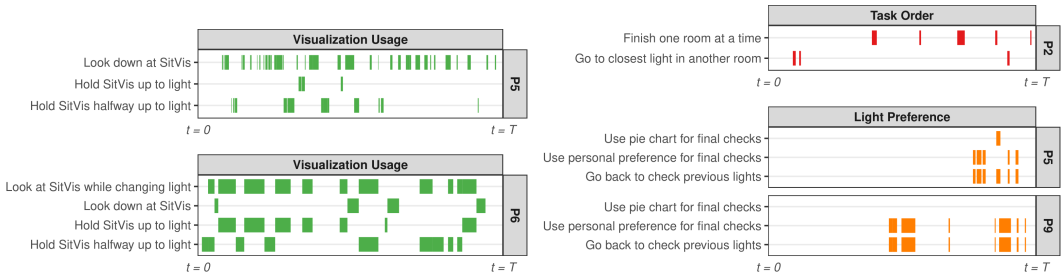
Visualization Usage

P5

Look down at SitVis

Hold SitVis up to light

Hold SitVis halfway up to light

$t = 0$

$t = T$

Visualization Usage

P6

Look at SitVis while changing light

Look down at SitVis

Hold SitVis up to light

Hold SitVis halfway up to light

$t = 0$

$t = T$

Task Order

P2

Finish one room at a time

Go to closest light in another room

$t = 0$

$t = T$

Light Preference

P5

Use pie chart for final checks

Use personal preference for final checks

Go back to check previous lights

P9

Use pie chart for final checks

Use personal preference for final checks

Go back to check previous lights

$t = 0$

$t = T$